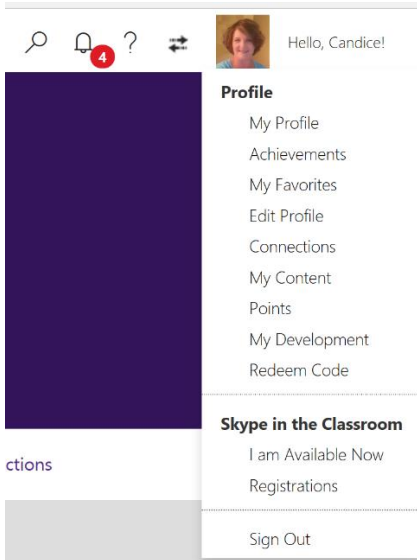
4 ?

Hello, Candice!

Profile
My Profile
Achievements
My Favorites
Edit Profile
Connections
My Content
Points
My Development
Redeem Code

Skype in the Classroom
I am Available Now
Registrations

Sign Out

ctions